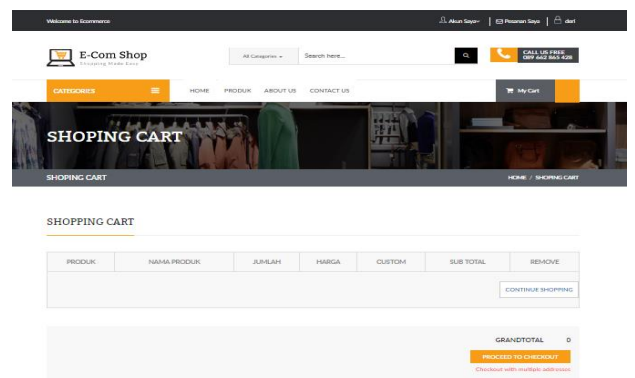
Welcome to Ecommerce

Akun Saya | Pesanan Saya | dari

E-Com Shop
Shopping Made Easy

All Categories | Search here...

CALL US FREE
089 662 865 428

CATEGORIES

HOME PRODUK ABOUT US CONTACT US

My Cart

SHOPING CART

SHOPING CART

HOME / SHOPING CART

SHOPPING CART

| PRODUK | NAMA PRODUK | JUMLAH | HARGA | CUSTOM | SUB TOTAL | REMOVE |
|---|---|---|---|---|---|---|

CONTINUE SHOPPING

GRANDTOTAL 0

PROCEED TO CHECKOUT

Checkout with multiple addresses